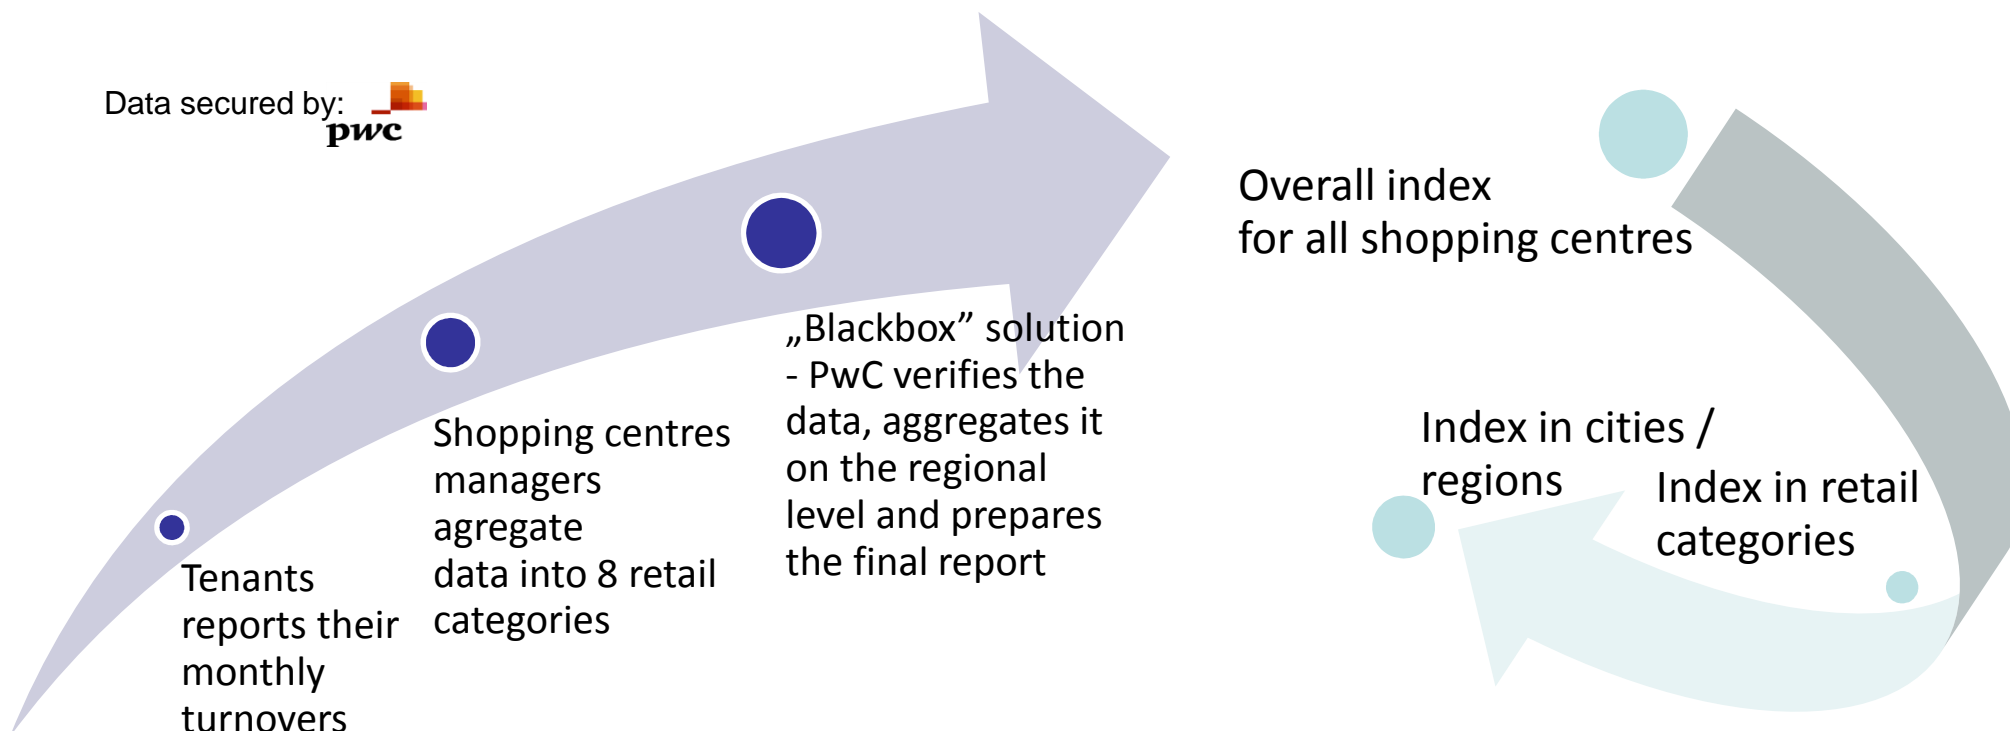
Data secured by: pwc

Tenants reports their monthly turnovers

Shopping centres managers agregate data into 8 retail categories

„Blackbox” solution - PwC verifies the data, aggregates it on the regional level and prepares the final report

Overall index for all shopping centres

Index in cities / regions

Index in retail categories